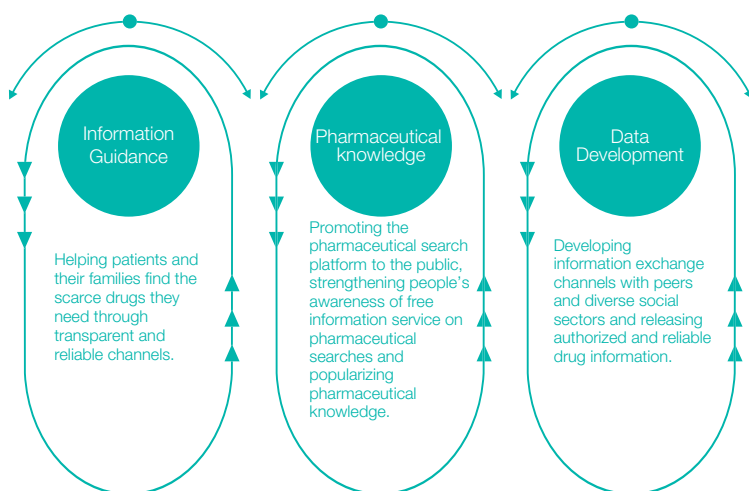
Information Guidance

Helping patients and their families find the scarce drugs they need through transparent and reliable channels.

Pharmaceutical knowledge

Promoting the pharmaceutical search platform to the public, strengthening people's awareness of free information service on pharmaceutical searches and popularizing pharmaceutical knowledge.

Data Development

Developing information exchange channels with peers and diverse social sectors and releasing authorized and reliable drug information.